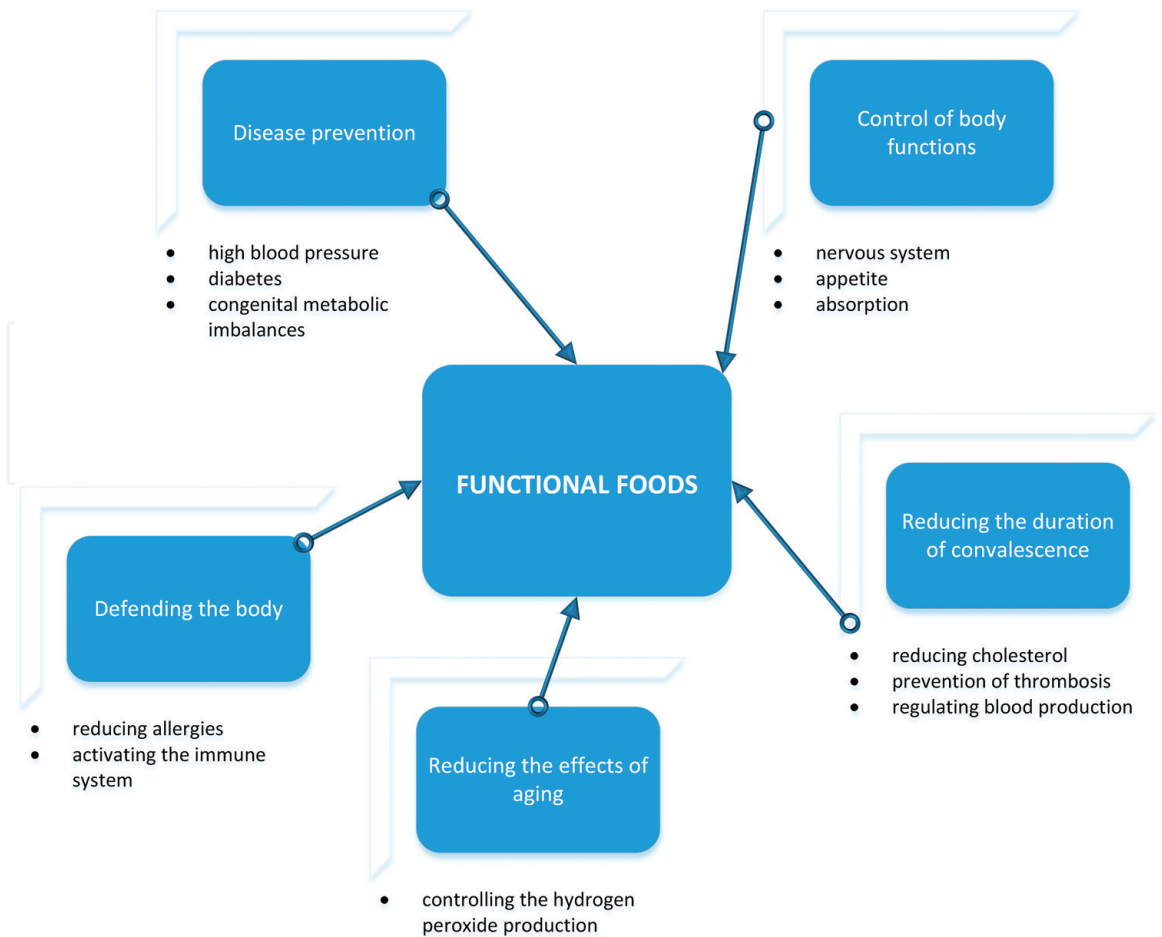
Disease prevention

- high blood pressure
- diabetes
- congenital metabolic imbalances

Control of body functions

- nervous system
- appetite
- absorption

FUNCTIONAL FOODS

Reducing the duration of convalescence

- reducing cholesterol
- prevention of thrombosis
- regulating blood production

Defending the body

- reducing allergies
- activating the immune system

Reducing the effects of aging

- controlling the hydrogen peroxide production